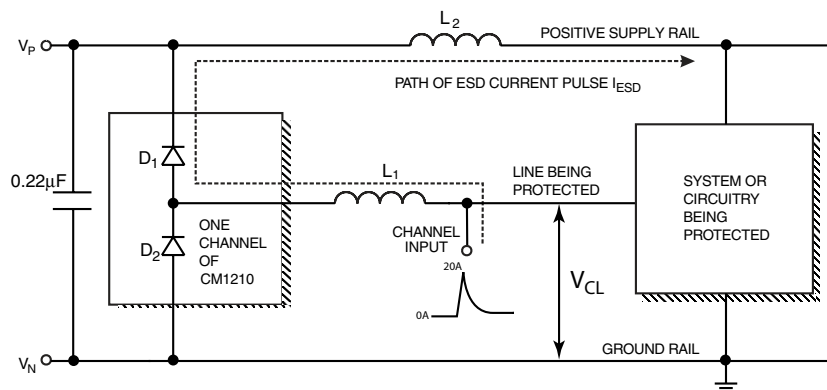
$V_P$

$L_2$

POSITIVE SUPPLY RAIL

PATH OF ESD CURRENT PULSE $I_{ESD}$

$D_1$

$0.22\mu F$

$L_1$

LINE BEING PROTECTED

SYSTEM OR CIRCUITRY BEING PROTECTED

ONE CHANNEL OF CM1210

$D_2$

CHANNEL INPUT

20A

0A

$V_{CL}$

$V_N$

GROUND RAIL